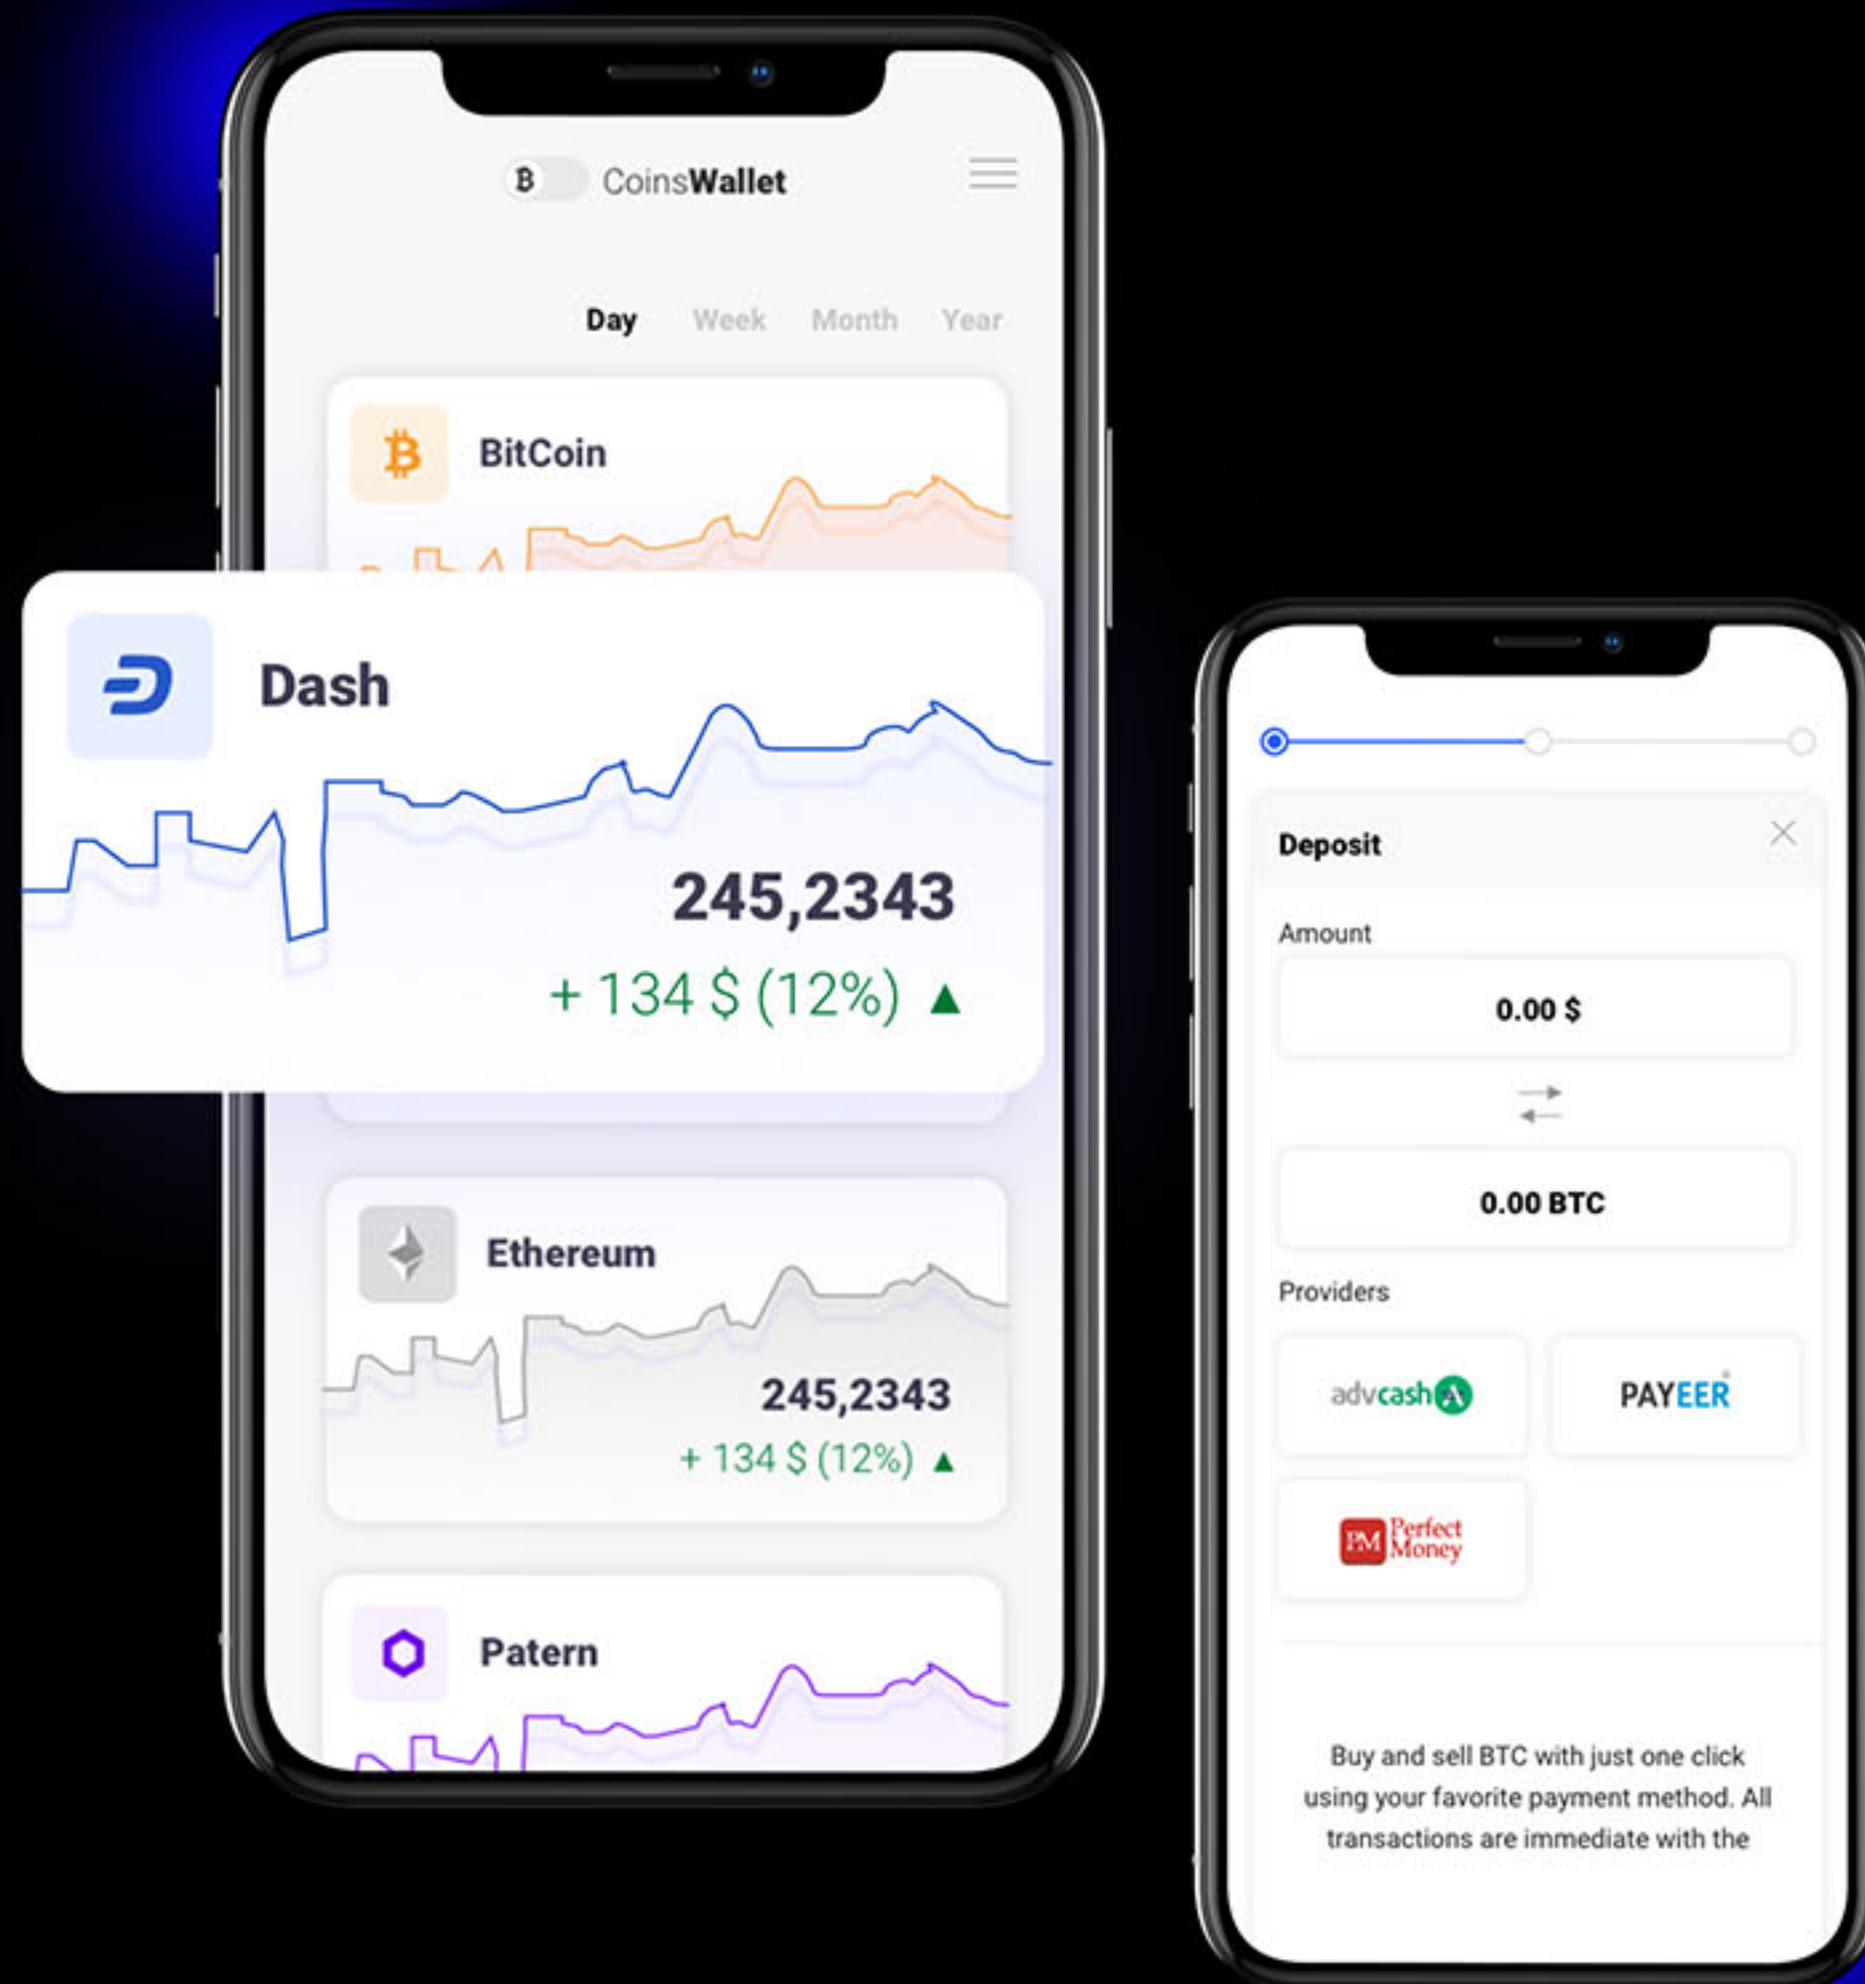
CoinsWallet

Day Week Month Year

BitCoin

Dash

245,2343

+ 134 $ (12%) ▲

Ethereum

245,2343

+ 134 $ (12%) ▲

Patern

Deposit

Amount

0.00 $

0.00 BTC

Providers

advcash

PAYEER

PM Perfect Money

Buy and sell BTC with just one click using your favorite payment method. All transactions are immediate with the